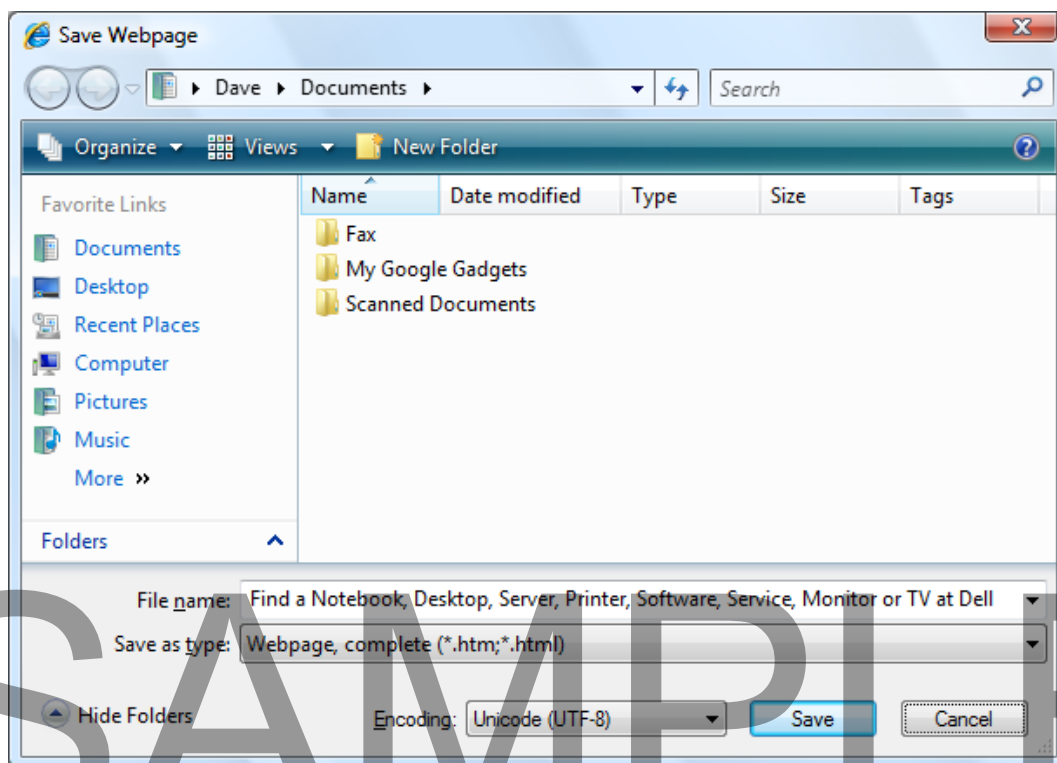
Save Webpage

Dave ▸ Documents ▸

Search

Organize Views New Folder

Favorite Links

Documents
Desktop
Recent Places
Computer
Pictures
Music
More »

Folders

| Name | Date modified | Type | Size | Tags |
|---|---|---|---|---|
| Fax | | | | |
| My Google Gadgets | | | | |
| Scanned Documents | | | | |

File name: Find a Notebook, Desktop, Server, Printer, Software, Service, Monitor or TV at Dell

Save as type: Webpage, complete (*.htm;*.html)

Hide Folders

Encoding: Unicode (UTF-8)

Save

Cancel

SAMPL